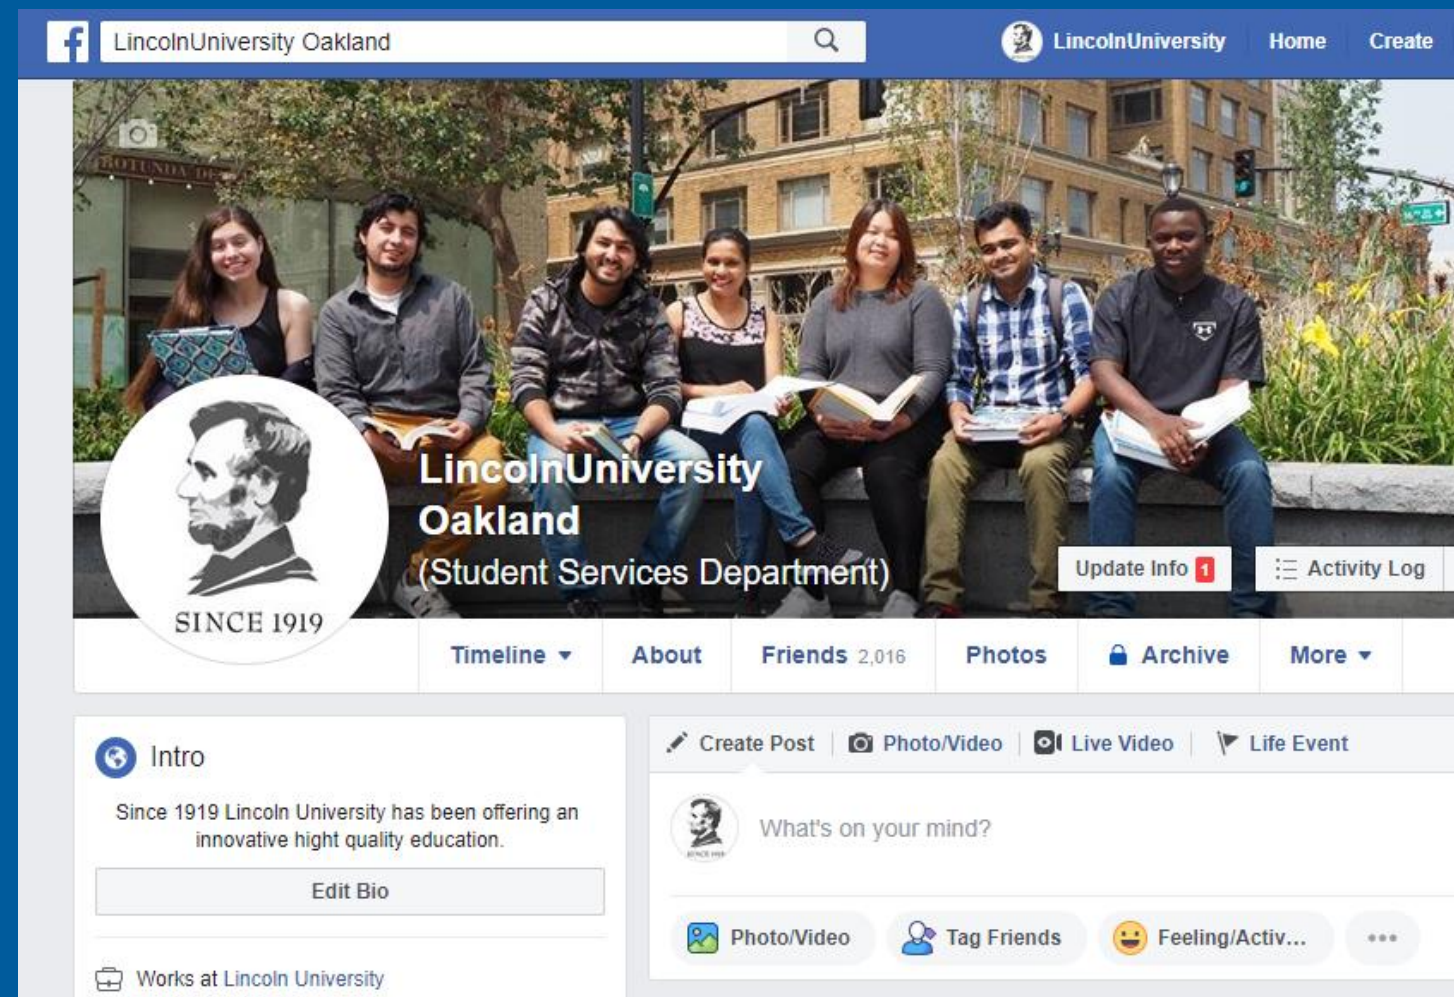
LincolnUniversity Oakland

LincolnUniversity Home Create

ROTUNDA

LincolnUniversity Oakland (Student Services Department)

SINCE 1919

Update Info 1

Activity Log

Timeline About Friends 2,016 Photos Archive More

Intro

Since 1919 Lincoln University has been offering an innovative hight quality education.

Edit Bio

Works at Lincoln University

Create Post Photo/Video Live Video Life Event

What's on your mind?

Photo/Video Tag Friends Feeling/Activ... •••